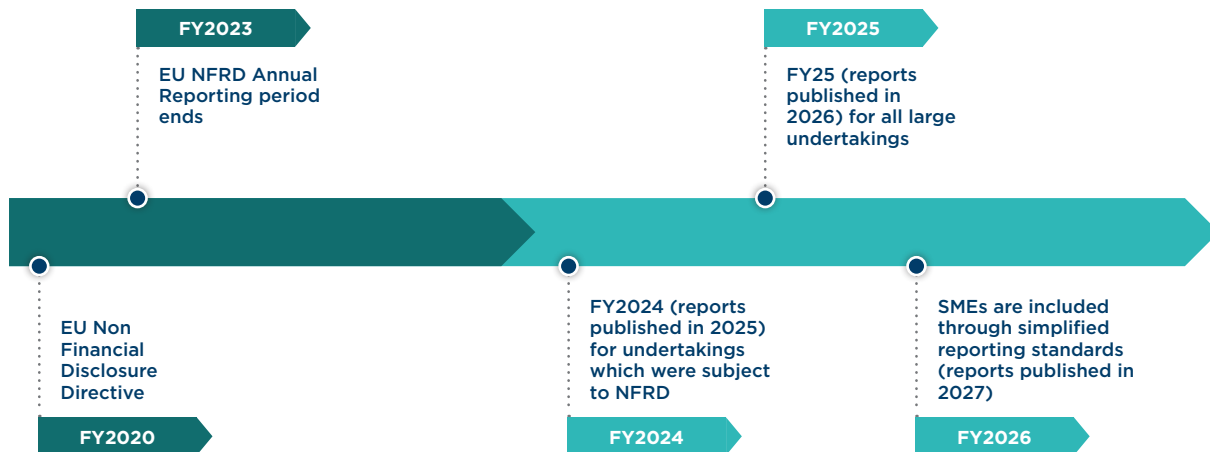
FY2023

EU NFRD Annual Reporting period ends

FY2025

FY25 (reports published in 2026) for all large undertakings

EU Non Financial Disclosure Directive

FY2020

FY2024 (reports published in 2025) for undertakings which were subject to NFRD

FY2024

SMEs are included through simplified reporting standards (reports published in 2027)

FY2026